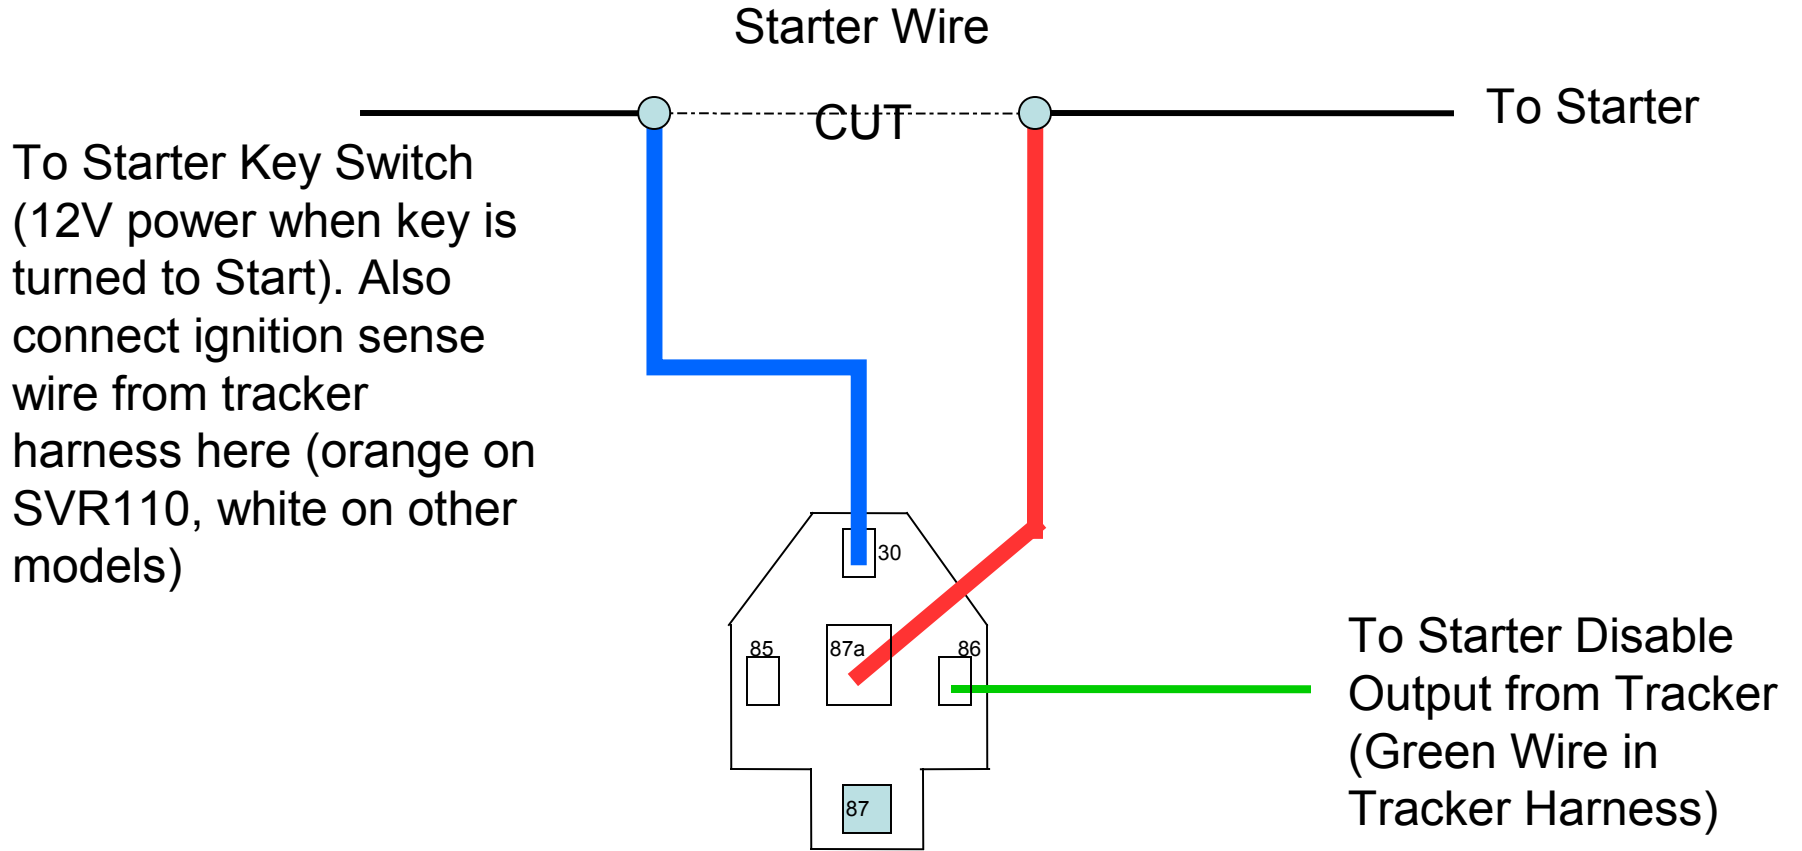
Starter Wire

CUT

To Starter

To Starter Key Switch (12V power when key is turned to Start). Also connect ignition sense wire from tracker harness here (orange on SVR110, white on other models)

30

85

87a

86

87

To Starter Disable Output from Tracker (Green Wire in Tracker Harness)